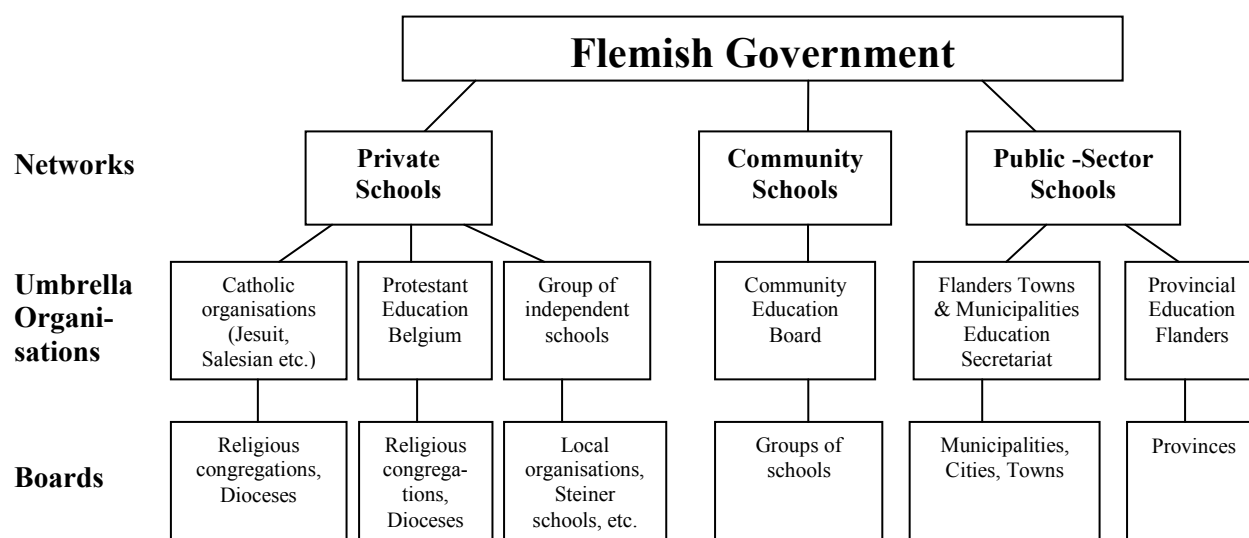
Flemish Government

Networks

Private Schools

Community Schools

Public -Sector Schools

Umbrella Organisations

Catholic organisations (Jesuit, Salesian etc.)

Protestant Education Belgium

Group of independent schools

Community Education Board

Flanders Towns & Municipalities Education Secretariat

Provincial Education Flanders

Boards

Religious congregations, Dioceses

Religious congregations, Dioceses

Local organisations, Steiner schools, etc.

Groups of schools

Municipalities, Cities, Towns

Provinces